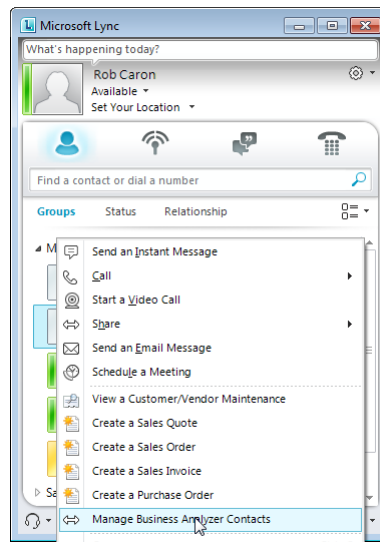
Microsoft Lync

What's happening today?

Rob Caron
Available
Set Your Location

Find a contact or dial a number

Groups
Status
Relationship

M

Send an Instant Message
Call
Start a Video Call
Share
Send an Email Message
Schedule a Meeting
View a Customer/Vendor Maintenance
Create a Sales Quote
Create a Sales Order
Create a Sales Invoice
Create a Purchase Order
Manage Business Analyzer Contacts

Sa